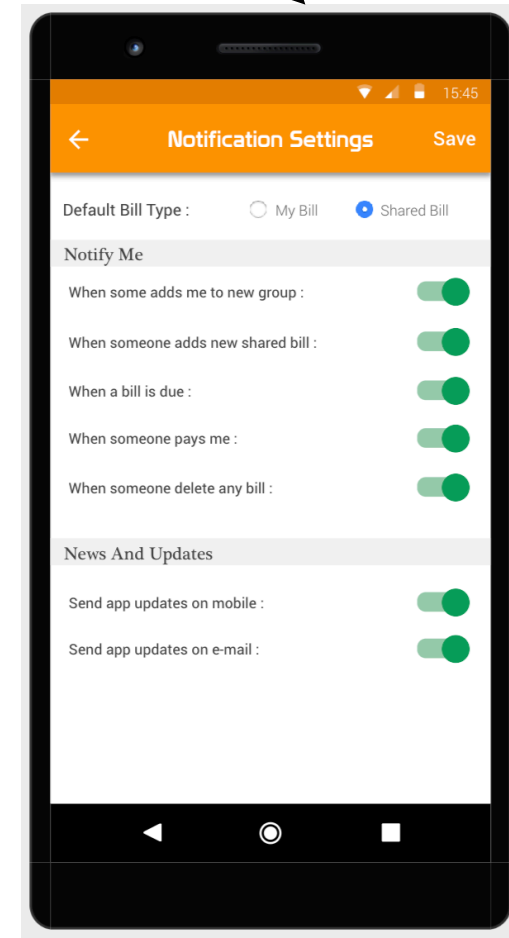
15:45

Notification Settings
Save

Default Bill Type :
My Bill
Shared Bill

Notify Me

When some adds me to new group :

When someone adds new shared bill :

When a bill is due :

When someone pays me :

When someone delete any bill :

News And Updates

Send app updates on mobile :

Send app updates on e-mail :